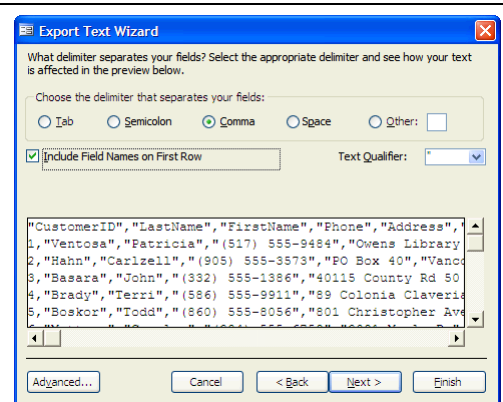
Export Text Wizard

What delimiter separates your fields? Select the appropriate delimiter and see how your text is affected in the preview below.

Choose the delimiter that separates your fields:

Tab Semicolon Comma Space Other:

Include Field Names on First Row

Text Qualifier: "

"CustomerID","LastName","FirstName","Phone","Address","
1,"Ventosa","Patricia","(517) 555-9484","Owens Library
2,"Hahn","Carlzell","(905) 555-3573","PO Box 40","Vanco
3,"Basara","John","(332) 555-1386","40115 County Rd 50
4,"Brady","Terri","(586) 555-9911","89 Colonia Claveria
5,"Boskor","Todd","(860) 555-8056","801 Christopher Ave
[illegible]

Advanced... Cancel < Back Next > Finish